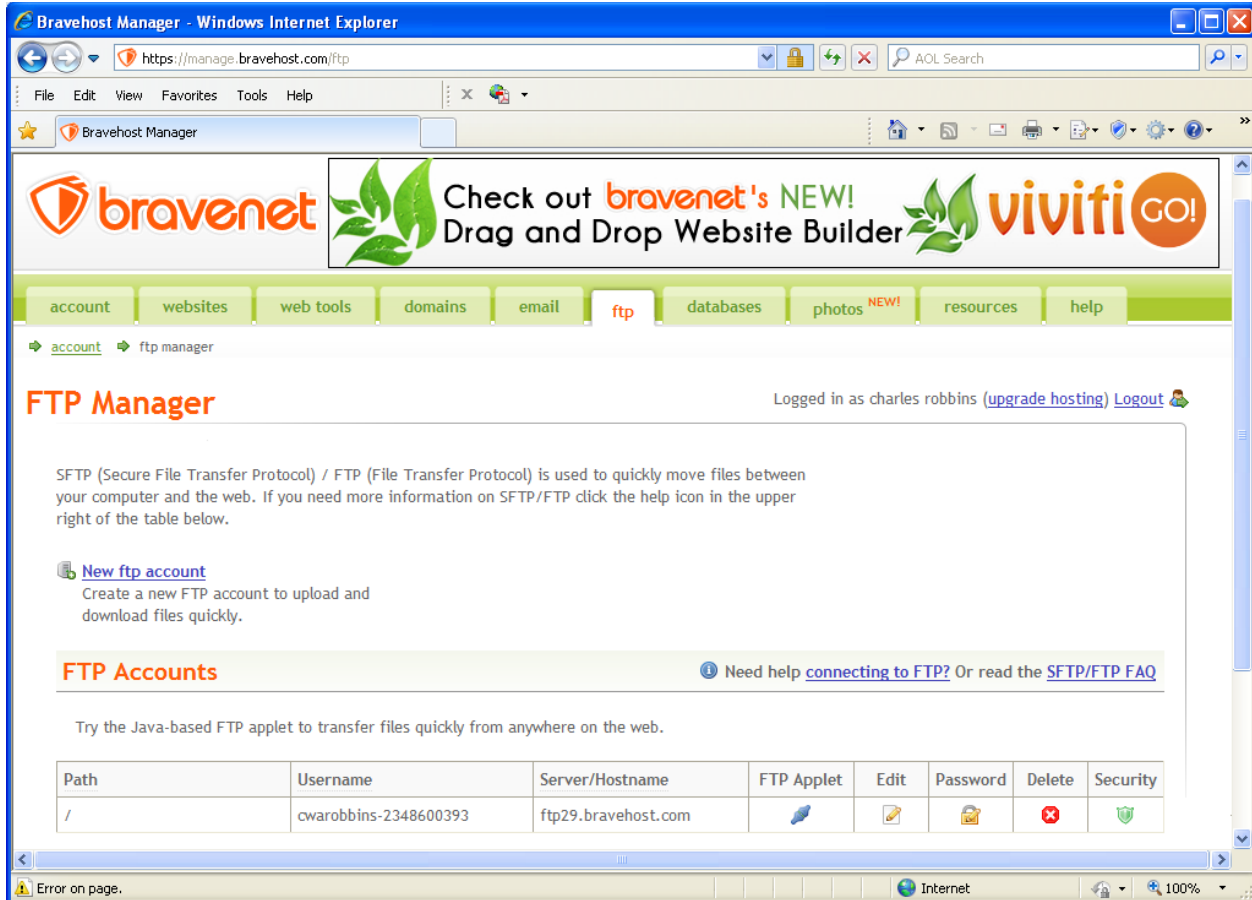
Bravehost Manager - Windows Internet Explorer

https://manage.bravehost.com/ftp

AOL Search

File Edit View Favorites Tools Help

Bravehost Manager

bravenet

Check out bravenet's NEW! Drag and Drop Website Builder viviti GO!

account websites web tools domains email ftp databases photos NEW! resources help

account ftp manager

FTP Manager

Logged in as charles robbins (upgrade hosting) Logout

SFTP (Secure File Transfer Protocol) / FTP (File Transfer Protocol) is used to quickly move files between your computer and the web. If you need more information on SFTP/FTP click the help icon in the upper right of the table below.

New ftp account
Create a new FTP account to upload and download files quickly.

FTP Accounts

Need help connecting to FTP? Or read the SFTP/FTP FAQ

Try the Java-based FTP applet to transfer files quickly from anywhere on the web.

| Path | Username | Server/Hostname | FTP Applet | Edit | Password | Delete | Security |
|---|---|---|---|---|---|---|---|
| / | cwarobbins-2348600393 | ftp29.bravehost.com | | | | | |

Error on page.

Internet

100%